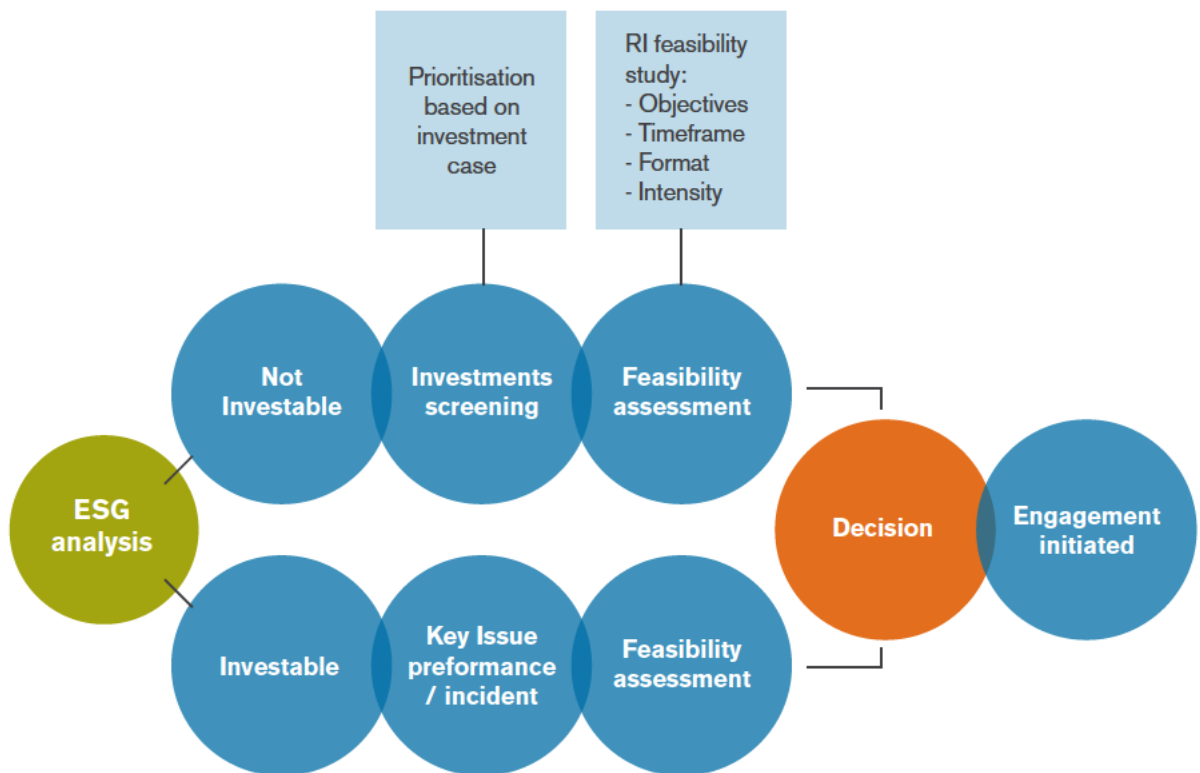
Prioritisation based on investment case

RI feasibility study:
- Objectives
- Timeframe
- Format
- Intensity

Not Investable

Investments screening

Feasibility assessment

ESG analysis

Decision

Engagement initiated

Investable

Key Issue preformance / incident

Feasibility assessment